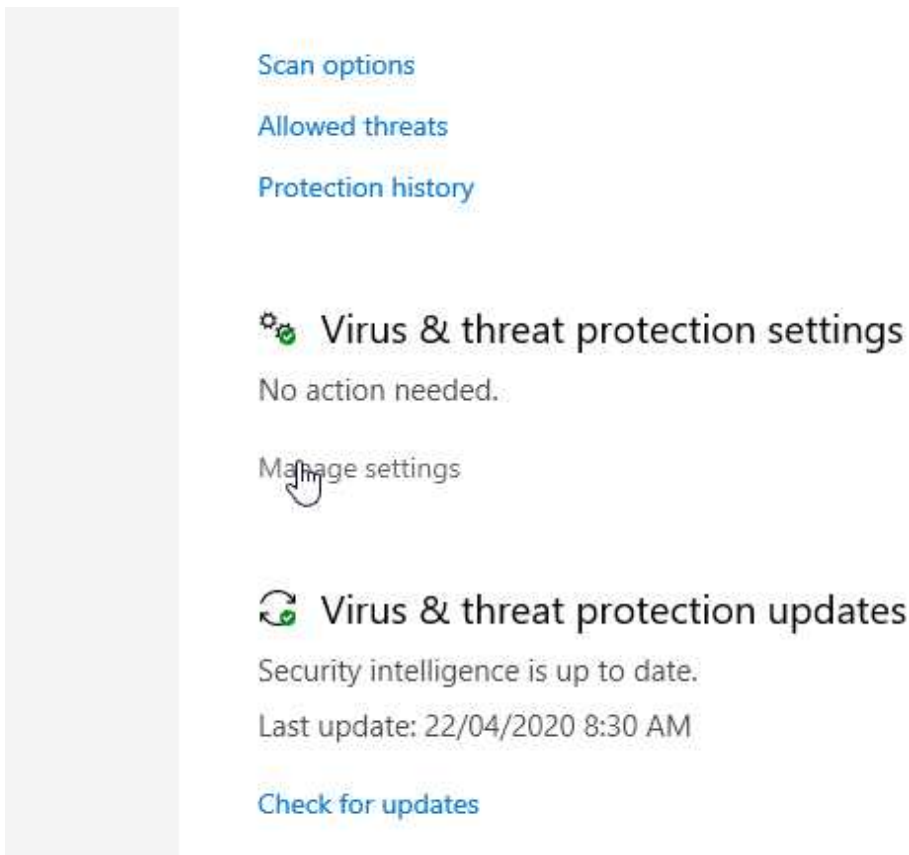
Scan options

Allowed threats

Protection history

Virus & threat protection settings

No action needed.

Manage settings

Virus & threat protection updates

Security intelligence is up to date.

Last update: 22/04/2020 8:30 AM

Check for updates